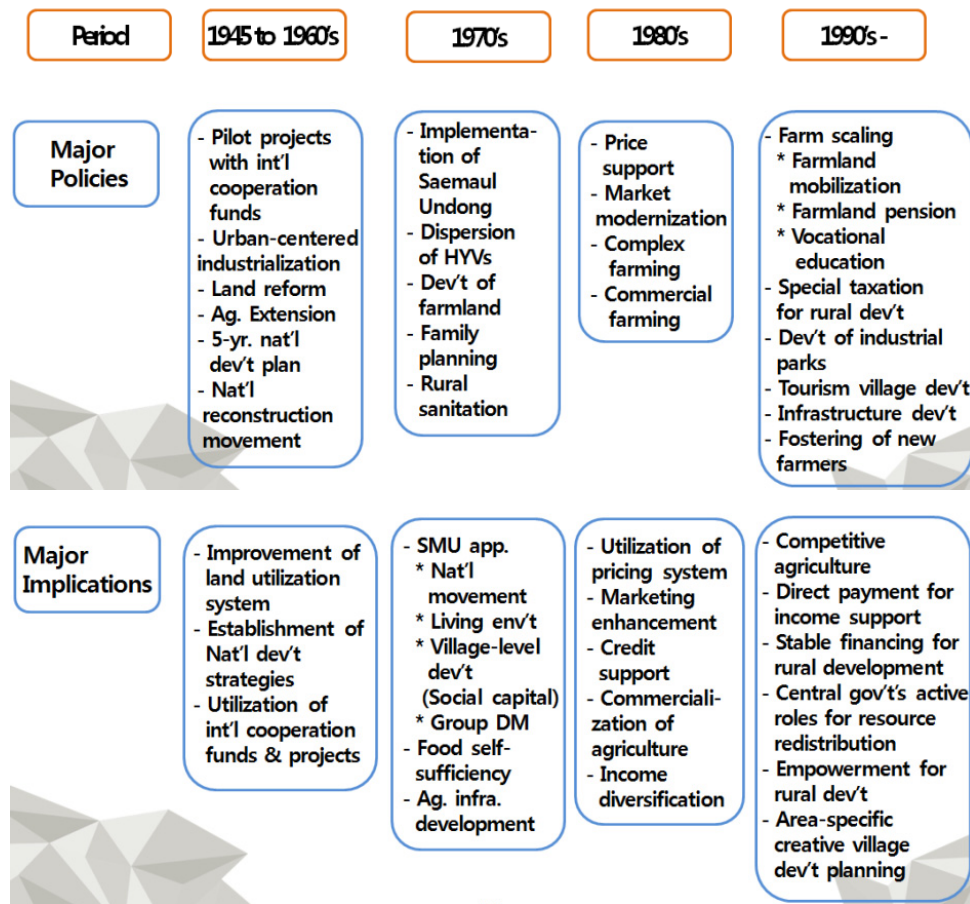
| Period | 1945 to 1960's | 1970's | 1980's | 1990's - |
|---|---|---|---|---|
| Major Policies | - Pilot projects with int'l cooperation funds<br>- Urban-centered industrialization<br>- Land reform<br>- Ag. Extension<br>- 5-yr. nat'l dev't plan<br>- Nat'l reconstruction movement | - Implementation of Saemaul Undong<br>- Dispersion of HYVs<br>- Dev't of farmland<br>- Family planning<br>- Rural sanitation | - Price support<br>- Market modernization<br>- Complex farming<br>- Commercial farming | - Farm scaling<br>\* Farmland mobilization<br>\* Farmland pension<br>\* Vocational education<br>- Special taxation for rural dev't<br>- Dev't of industrial parks<br>- Tourism village dev't<br>- Infrastructure dev't<br>- Fostering of new farmers |
| Major Implications | - Improvement of land utilization system<br>- Establishment of Nat'l dev't strategies<br>- Utilization of int'l cooperation funds & projects | - SMU app.<br>\* Nat'l movement<br>\* Living env't<br>\* Village-level dev't (Social capital)<br>\* Group DM<br>- Food self-sufficiency<br>- Ag. infra. development | - Utilization of pricing system<br>- Marketing enhancement<br>- Credit support<br>- Commercialization of agriculture<br>- Income diversification | - Competitive agriculture<br>- Direct payment for income support<br>- Stable financing for rural development<br>- Central gov't's active roles for resource redistribution<br>- Empowerment for rural dev't<br>- Area-specific creative village dev't planning |